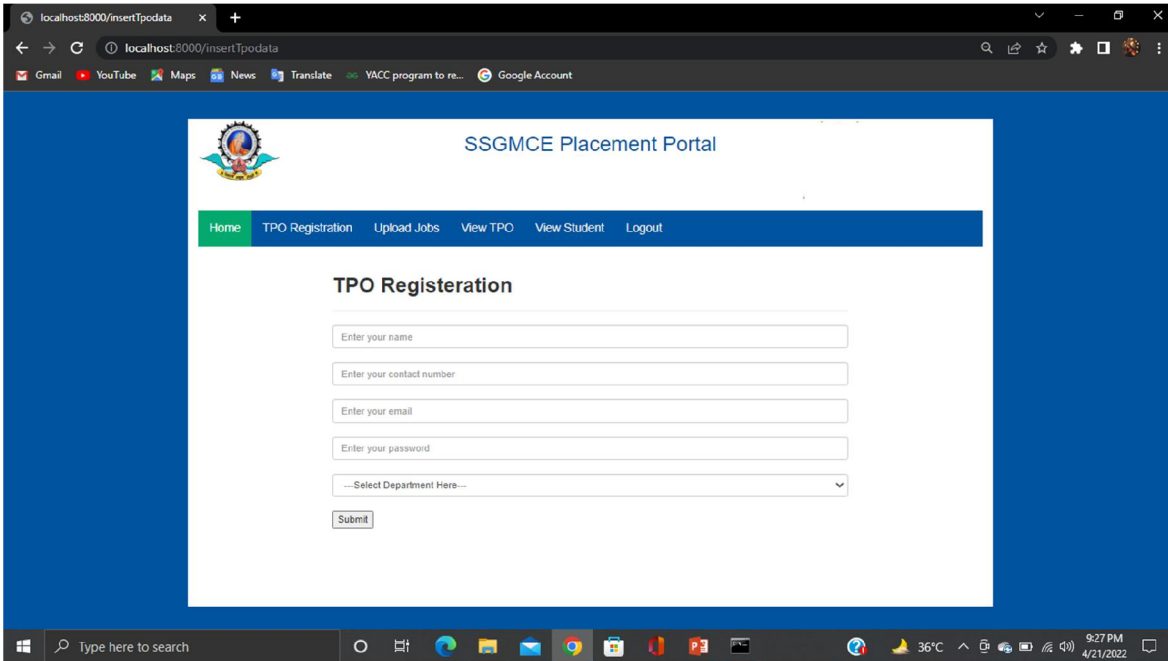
localhost:8000/insertTpodata ×

localhost:8000/insertTpodata

Gmail YouTube Maps News Translate YACC program to re... Google Account

SSGMCE Placement Portal

Home TPO Registration Upload Jobs View TPO View Student Logout

TPO Registeration

Enter your name

Enter your contact number

Enter your email

Enter your password

---Select Department Here---

Submit

Type here to search

36°C

9:27 PM
4/21/2022